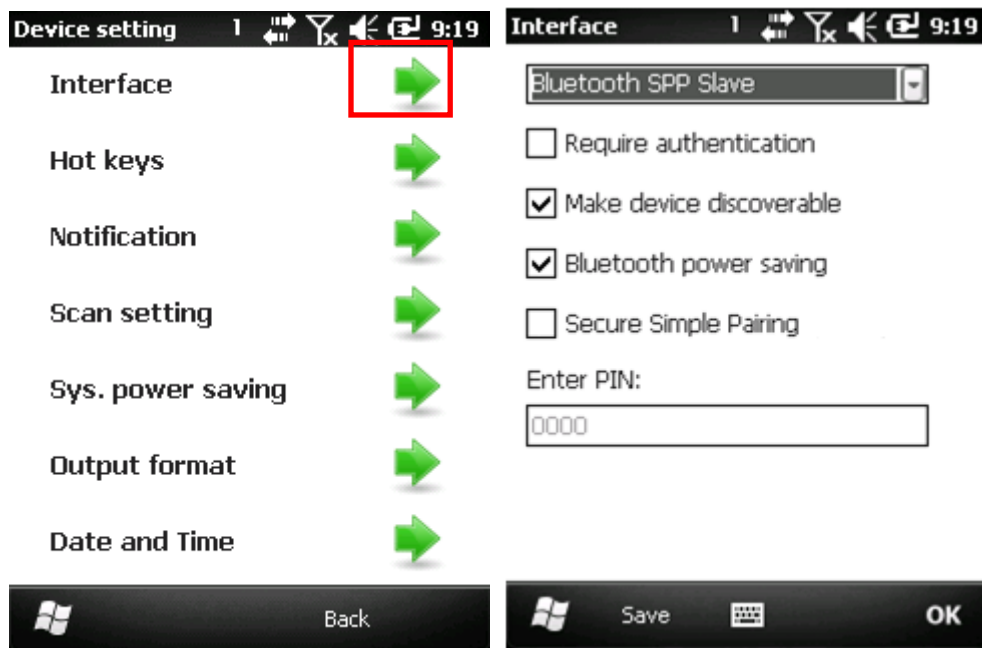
Device setting 1 9:19

Interface

Hot keys

Notification

Scan setting

Sys. power saving

Output format

Date and Time

Back

Interface 1 9:19

Bluetooth SPP Slave

Require authentication

Make device discoverable

Bluetooth power saving

Secure Simple Pairing

Enter PIN:

0000

Save

OK